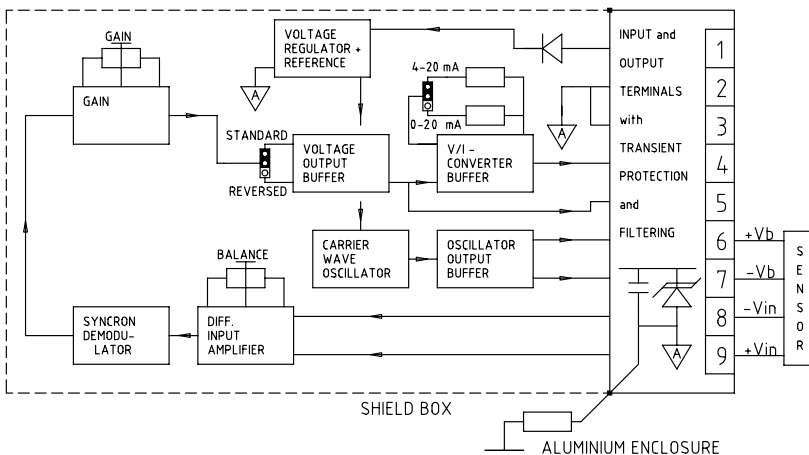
GAIN

GAIN

VOLTAGE REGULATOR + REFERENCE

A

4-20 mA

0-20 mA

A

STANDARD

REVERSED

VOLTAGE OUTPUT BUFFER

V/I - CONVERTER BUFFER

INPUT and OUTPUT TERMINALS with TRANSIENT PROTECTION and FILTERING

1
2
3
4
5
6
7
8
9

CARRIER WAVE OSCILLATOR

OSCILLATOR OUTPUT BUFFER

BALANCE

SYNCRON DEMODU-LATOR

DIFF. INPUT AMPLIFIER

A

+Vb
-Vb
-Vin
+Vin

S E N S O R

SHIELD BOX

ALUMINIUM ENCLOSURE